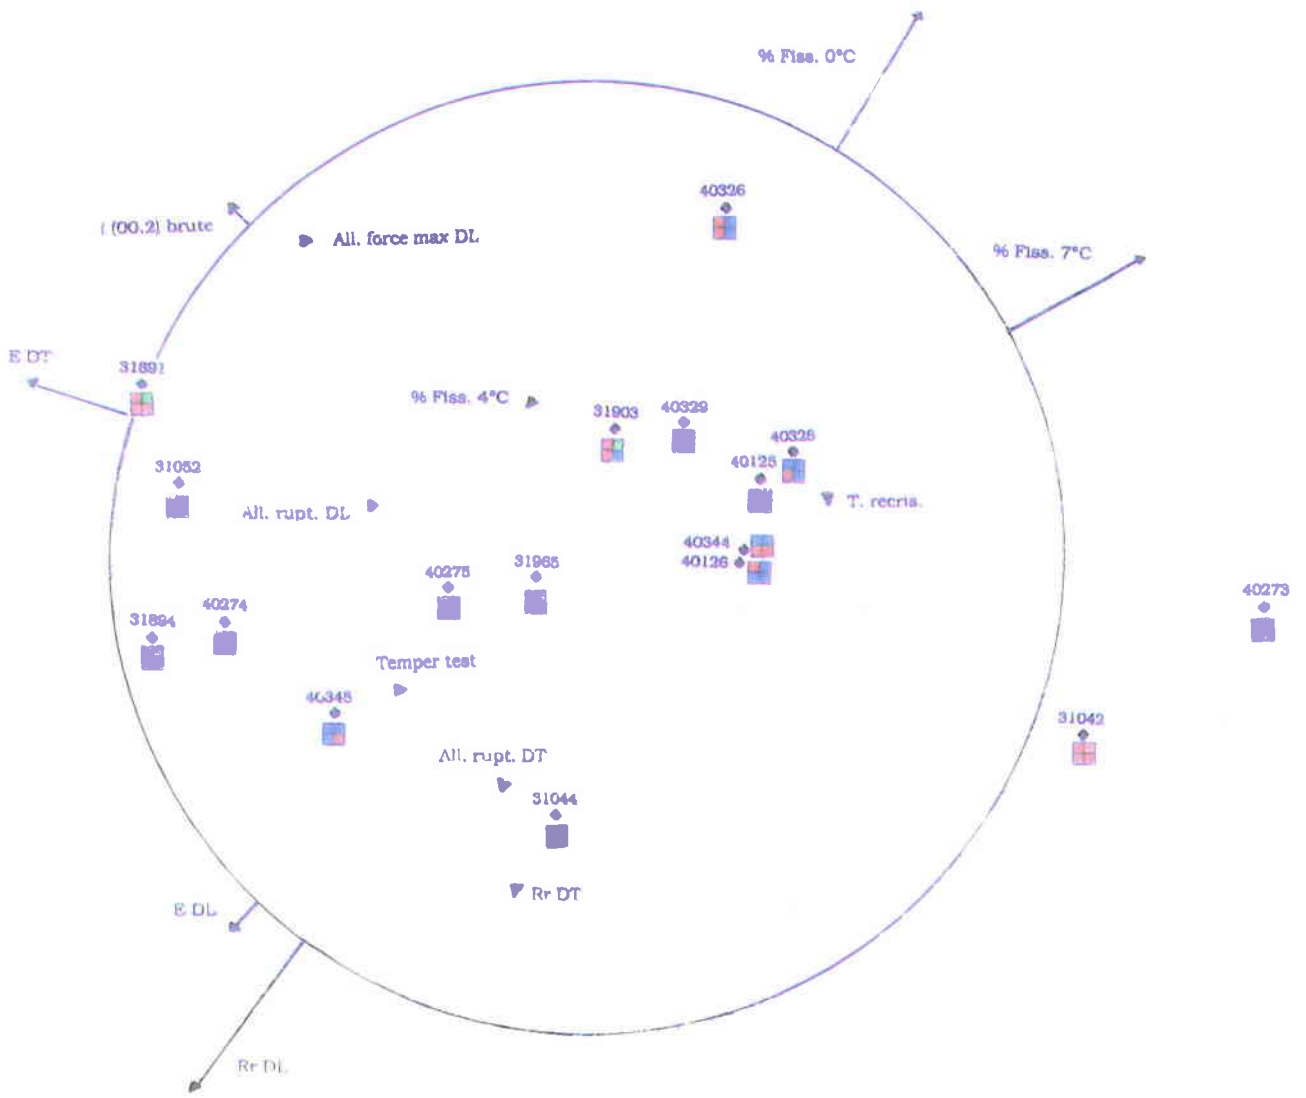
% Fiss. 0°C

40326

I (00,2) brute

All. force max DL

% Fiss. 7°C

E DT

31891

% Fiss. 4°C

31903

40329

40328

40125

T. recris.

31052

All. rupt. DL

40344

40126

40275

31965

40273

31894

40274

Temper test

40345

31042

All. rupt. DT

31044

Rr DT

E DL

Rr DL